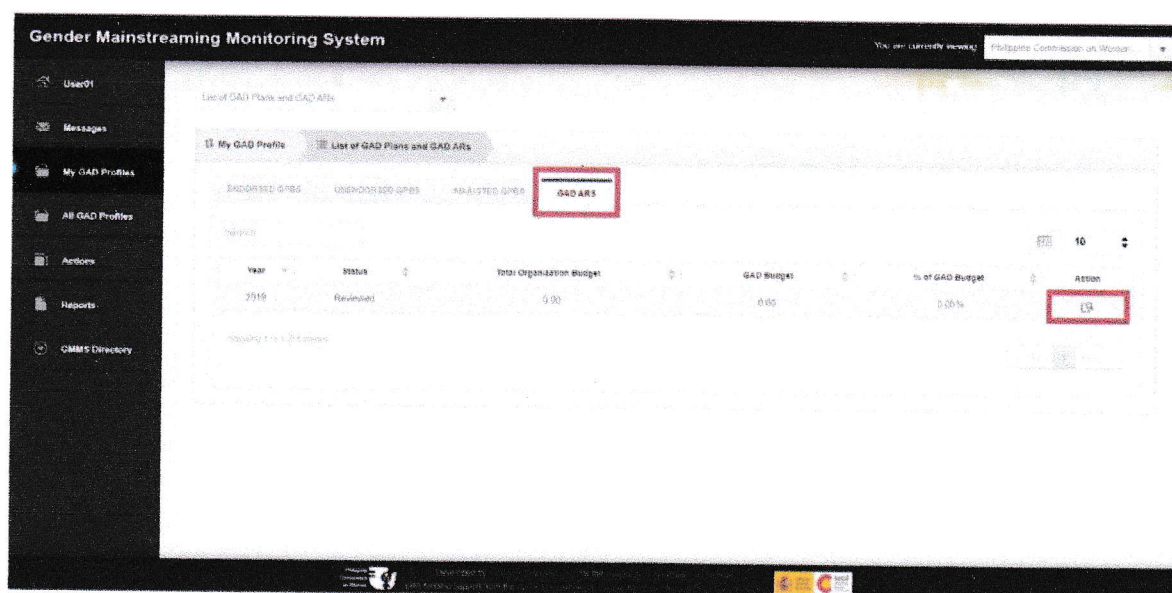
Gender Mainstreaming Monitoring System

You are currently viewing: Philippine Commission on Women

User01

Messages

My GAD Profiles

All GAD Profiles

Actions

Reports

GMMS Directory

List of GAD Plans and GAD ARs

My GAD Profile

List of GAD Plans and GAD ARs

ENDORSED GPBS

UNENDORSED GPBS

FINALIZED GPBS

GAD ARS

Search:

10

| Year | Status | Total Organization Budget | GAD Budget | % of GAD Budget | Action |
|---|---|---|---|---|---|
| 2019 | Reviewed | 0.00 | 0.00 | 0.00% | |

Showing 1 to 1 of 1 entries

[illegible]